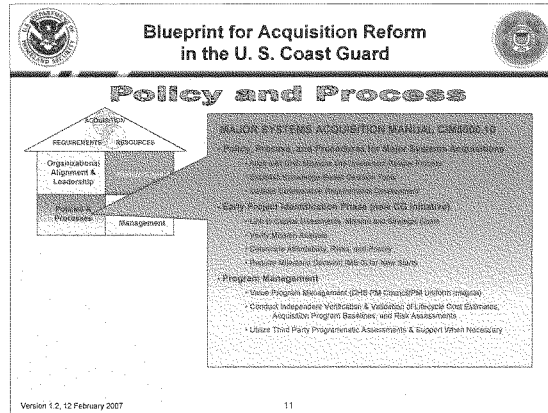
Blueprint for Acquisition Reform in the U. S. Coast Guard

Policy and Process

Acquisition

REQUIREMENTS

RESOURCES

Organizational Alignment & Leadership

Policy & Processes

Management

MAJOR SYSTEMS ACQUISITION MANUAL, CIM5000.10

• Policy, Process, and Procedures for Major Systems Acquisitions

• Integrated Unit, Mission and Readiness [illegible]

• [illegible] Knowledge Based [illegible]

• Update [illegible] Requirements Development

• Early Project Identification Phase (new CG Initiative)

• Link to Capital Investment, Mission and Strategic Goals

• Verify Mission Analysis

• Determine Affordability, Risks, and Priority

• Require Milestone Decision (MS-0) for New Starts

• Program Management

• Value Program Management (DHS PM Council/PM Uniform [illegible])

• Conduct Independent Verification & Validation of Lifecycle Cost Estimates, Acquisition Program Baselines, and Risk Assessments

• Utilize Third Party Programmatic Assessments & Support When Necessary

Version 1.2, 12 February 2007

11